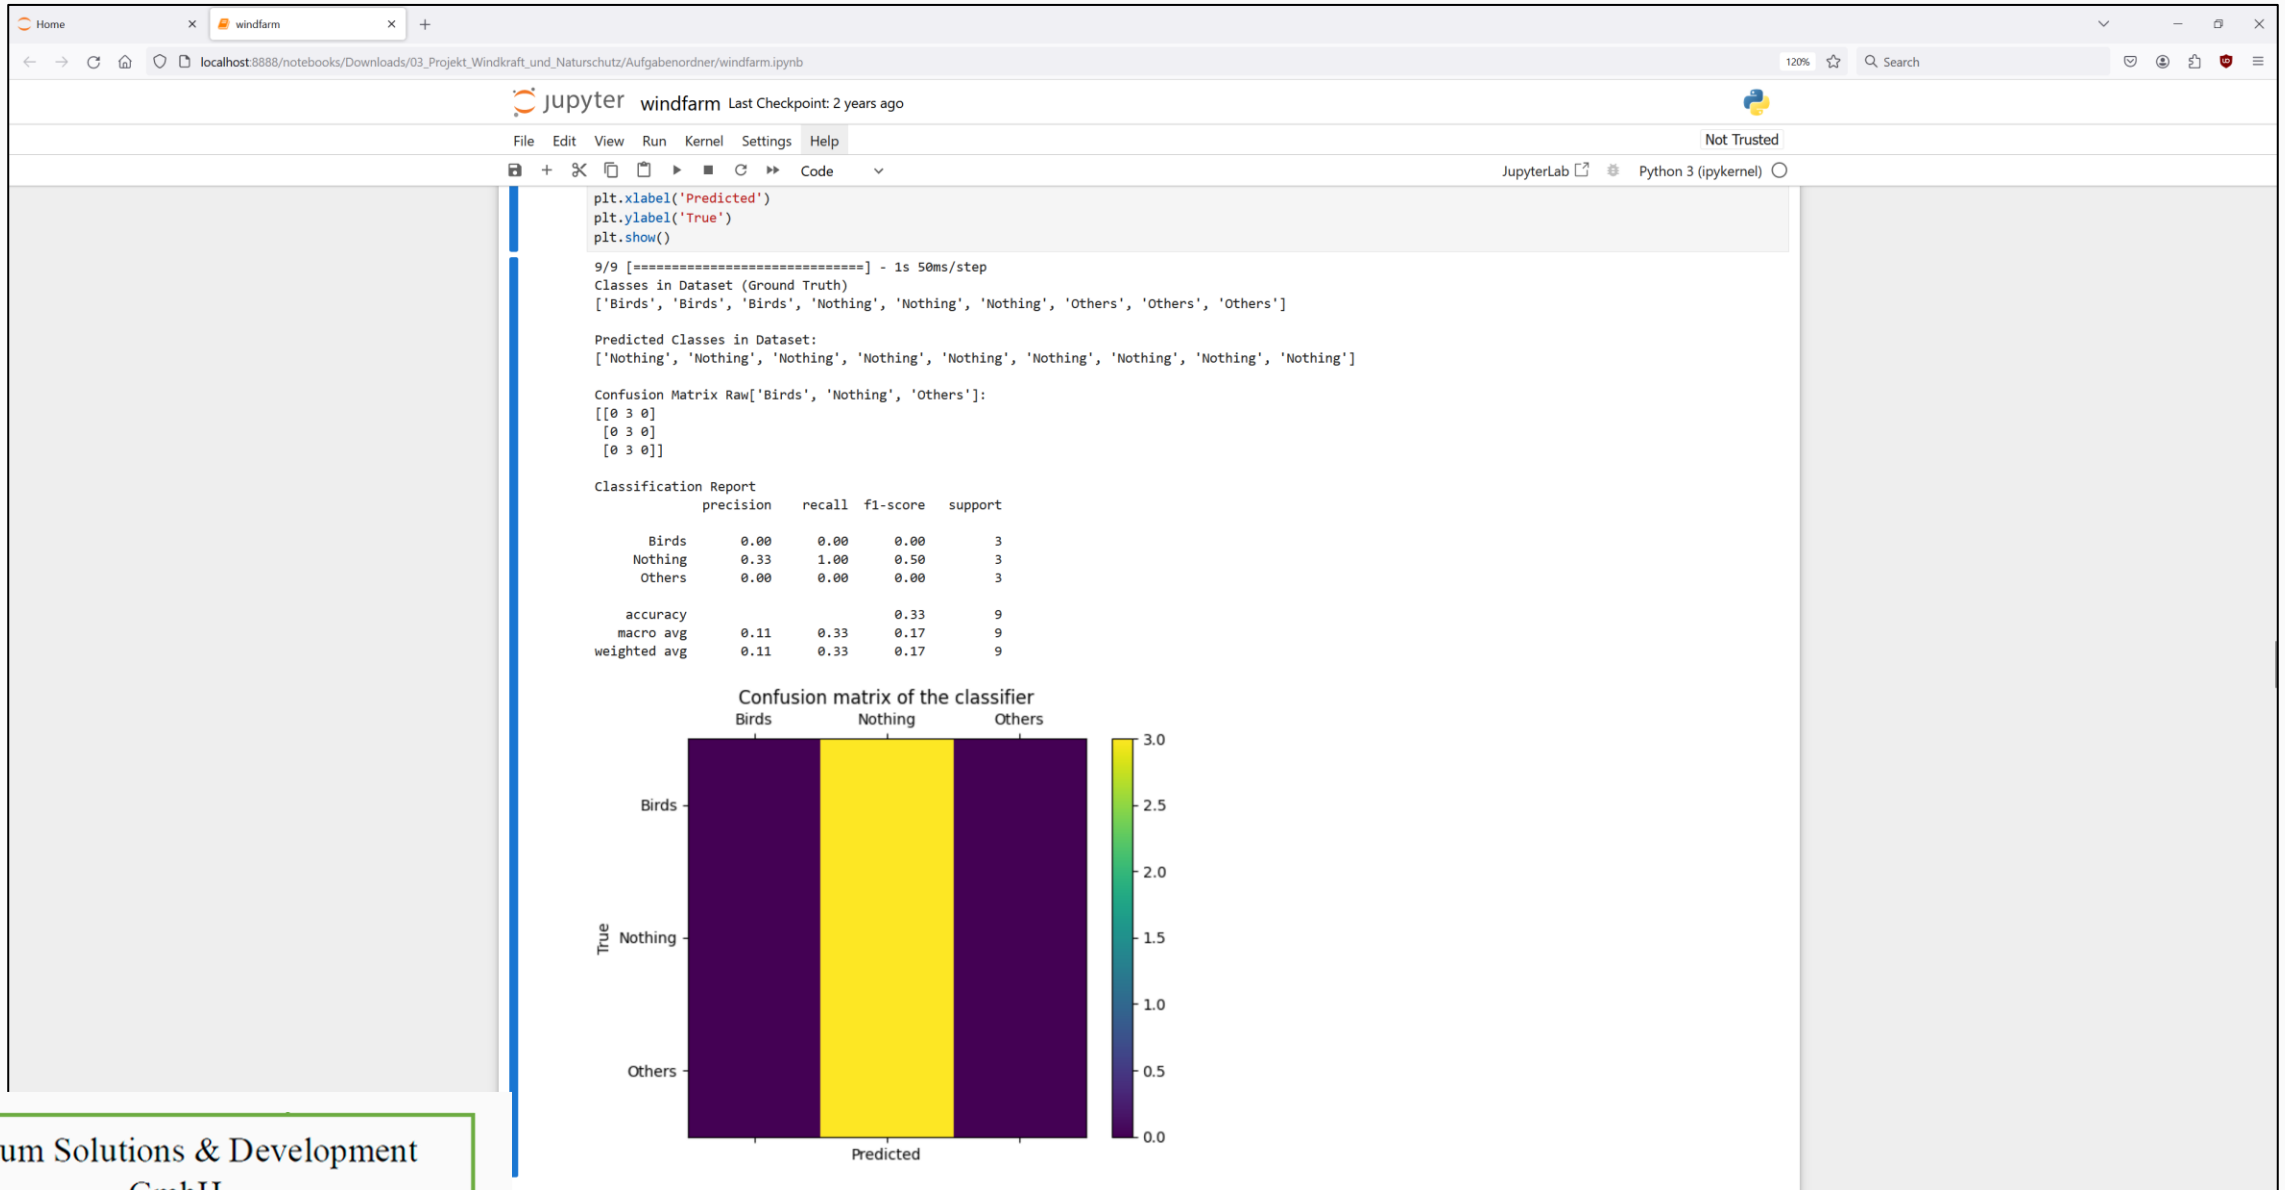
Home ×
windfarm ×
+

localhost:8888/notebooks/Downloads/03_Projekt_Windkraft_und_Naturschutz/Aufgabenordner/windfarm.ipynb
120%
Search

jupyter windfarm Last Checkpoint: 2 years ago

File Edit View Run Kernel Settings Help
Not Trusted

Code
JupyterLab
Python 3 (ipykernel)

plt.xlabel('Predicted')
plt.ylabel('True')
plt.show()

9/9 [==============================] - 1s 50ms/step
Classes in Dataset (Ground Truth)
['Birds', 'Birds', 'Birds', 'Nothing', 'Nothing', 'Nothing', 'Others', 'Others', 'Others']

Predicted Classes in Dataset:
['Nothing', 'Nothing', 'Nothing', 'Nothing', 'Nothing', 'Nothing', 'Nothing', 'Nothing', 'Nothing']

Confusion Matrix Raw['Birds', 'Nothing', 'Others']:
[[0 3 0]
 [0 3 0]
 [0 3 0]]

Classification Report

|  | precision | recall | f1-score | support |
|---|---|---|---|---|
| Birds | 0.00 | 0.00 | 0.00 | 3 |
| Nothing | 0.33 | 1.00 | 0.50 | 3 |
| Others | 0.00 | 0.00 | 0.00 | 3 |
| accuracy |  |  | 0.33 | 9 |
| macro avg | 0.11 | 0.33 | 0.17 | 9 |
| weighted avg | 0.11 | 0.33 | 0.17 | 9 |

Confusion matrix of the classifier
Birds Nothing Others
Birds
Nothing
Others
True
Predicted
3.0
2.5
2.0
1.5
1.0
0.5
0.0

um Solutions & Development
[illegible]